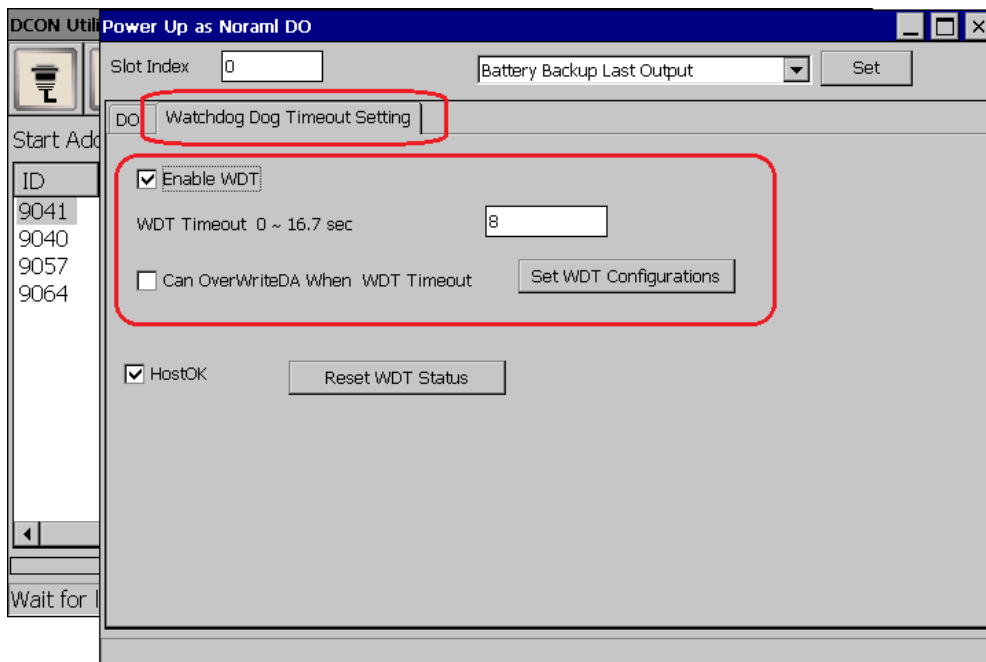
DCON Utili

Start Add

ID

9041

9040

9057

9064

Wait for I

Power Up as Noraml DO

Slot Index

0

Battery Backup Last Output

Set

DO

Watchdog Dog Timeout Setting

Enable WDT

WDT Timeout 0 ~ 16.7 sec

8

Can OverWriteDA When WDT Timeout

Set WDT Configurations

HostOK

Reset WDT Status